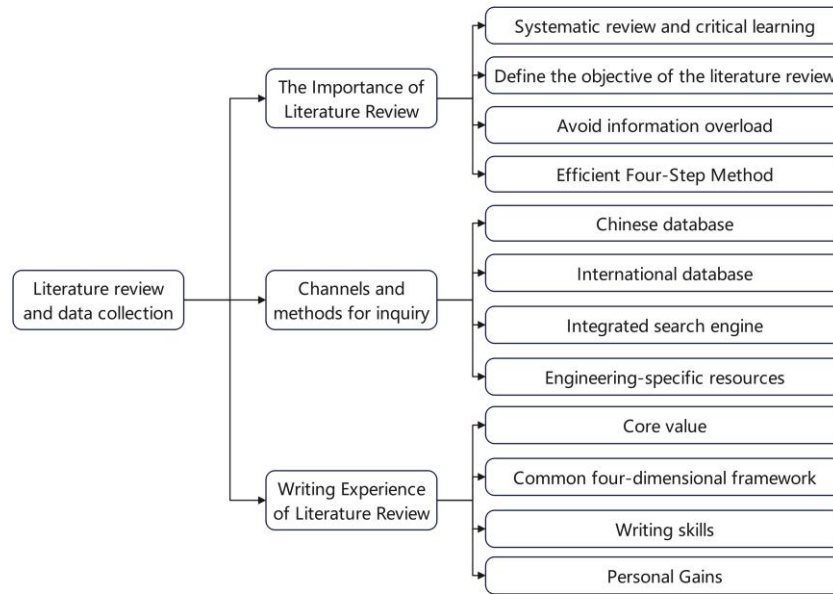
Literature review and data collection

The Importance of Literature Review

Systematic review and critical learning

Define the objective of the literature review

Avoid information overload

Efficient Four-Step Method

Channels and methods for inquiry

Chinese database

International database

Integrated search engine

Engineering-specific resources

Writing Experience of Literature Review

Core value

Common four-dimensional framework

Writing skills

Personal Gains